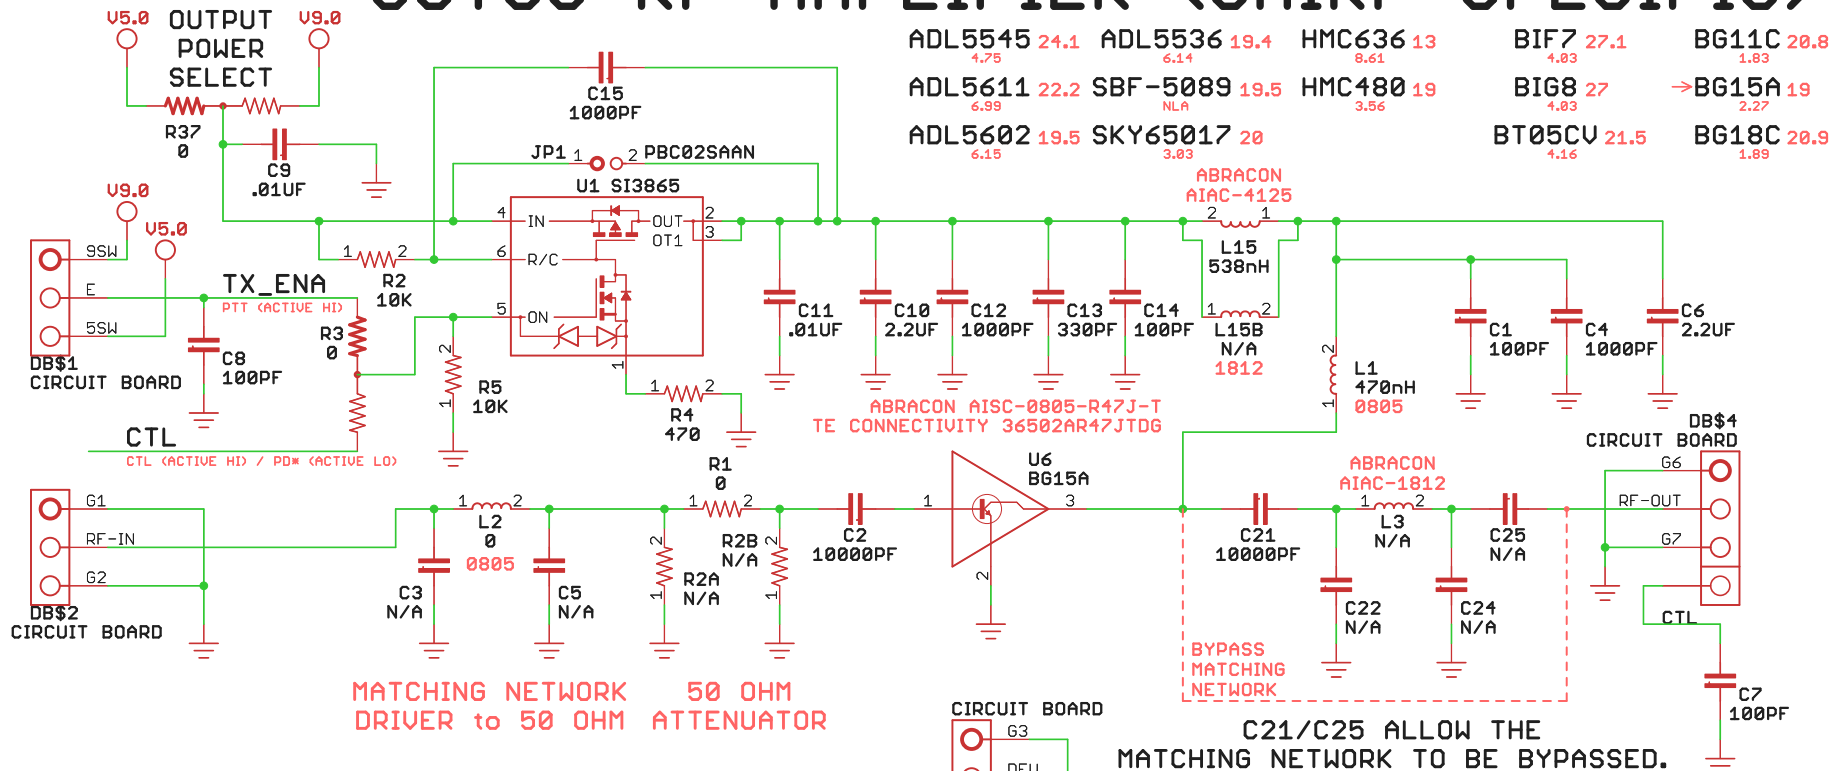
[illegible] RF AMPLIFIER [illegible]

V5.0 OUTPUT POWER SELECT V9.0

R37
0

C9
.01UF

C15
1000PF

JP1 1 2 PBC02SAAN

U1 SI3865

4 IN
6 R/C
5 ON
OUT 2
OT1 3
1

ADL5545 24.1 4.75
ADL5536 19.4 6.14
HMC636 13 8.61
BIF7 27.1 4.03
BG11C 20.8 1.83
ADL5611 22.2 6.99
SBF-5089 19.5 NLA
HMC480 19 3.56
BIG8 27 4.03
BG15A 19 2.27
ADL5602 19.5 6.15
SKY65017 20 3.03
BT05CV 21.5 4.16
BG18C 20.9 1.89

V9.0
V5.0
9SW
E
5SW
DB$1
CIRCUIT BOARD

TX_ENA
PTT (ACTIVE HI)

1 R2 2
10K

R3
0

C8
100PF

CTL
CTL (ACTIVE HI) / PD* (ACTIVE LO)

R5
10K

1 R4 2
470

C11
.01UF

C10
2.2UF

C12
1000PF

C13
330PF

C14
100PF

ABRACON
AIAC-4125
2 1
L15
538nH

1 2
L15B
N/A
1812

ABRACON AISC-0805-R47J-T
TE CONNECTIVITY 36502AR47JTDG

L1
470nH
0805

C1
100PF

C4
1000PF

C6
2.2UF

DB$4
CIRCUIT BOARD
G6
RF-OUT
G7
CTL

C7
100PF

G1
RF-IN
G2
DB$2
CIRCUIT BOARD

1 2
L2
0
0805

C3
N/A

C5
N/A

R1
0

R2B
N/A

R2A
N/A

C2
10000PF

U6
BG15A

C21
10000PF

ABRACON
AIAC-1812
1 2
L3
N/A

C25
N/A

C22
N/A

C24
N/A

BYPASS
MATCHING
NETWORK

MATCHING NETWORK
DRIVER to 50 OHM

50 OHM
ATTENUATOR

CIRCUIT BOARD
G3
RF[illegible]

C21/C25 ALLOW THE
MATCHING NETWORK TO BE BYPASSED.